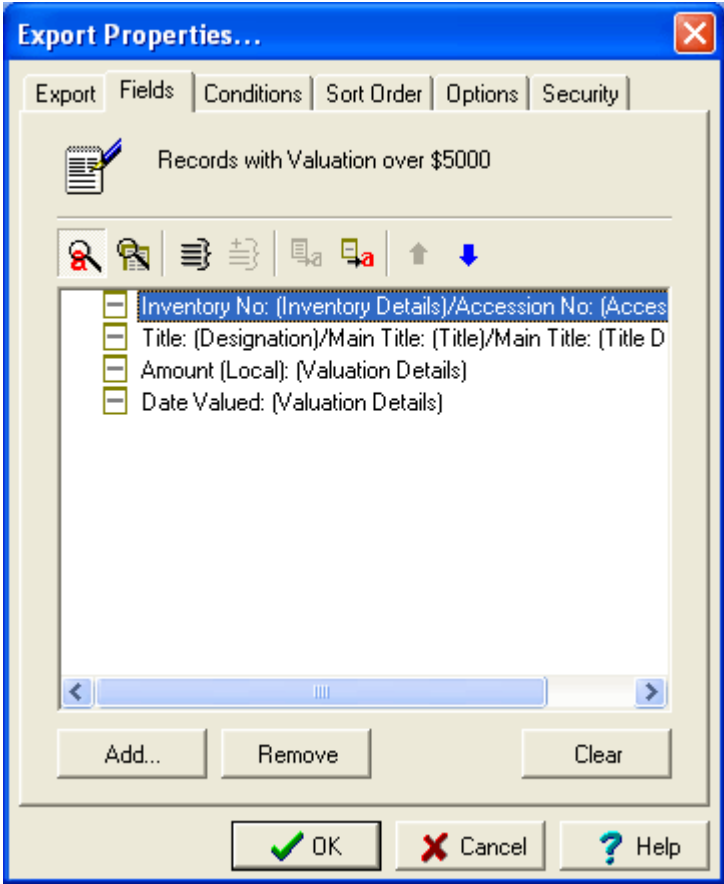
Export Properties...

Export | Fields | Conditions | Sort Order | Options | Security

Records with Valuation over $5000

Inventory No: (Inventory Details)/Accession No: (Acces
Title: (Designation)/Main Title: (Title)/Main Title: (Title D
Amount (Local): (Valuation Details)
Date Valued: (Valuation Details)

Add...
Remove
Clear

OK
Cancel
Help